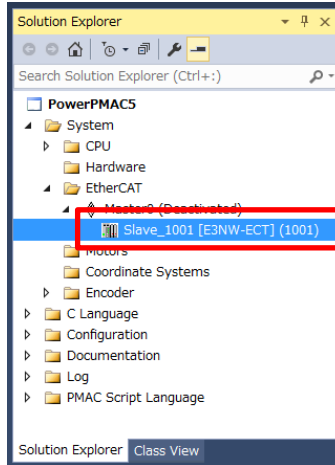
Solution Explorer
Search Solution Explorer (Ctrl+;)
PowerPMAC5
System
CPU
Hardware
EtherCAT
Master0 (Deactivated)
Slave_1001 [E3NW-ECT] (1001)
Motors
Coordinate Systems
Encoder
C Language
Configuration
Documentation
Log
PMAC Script Language
Solution Explorer
Class View